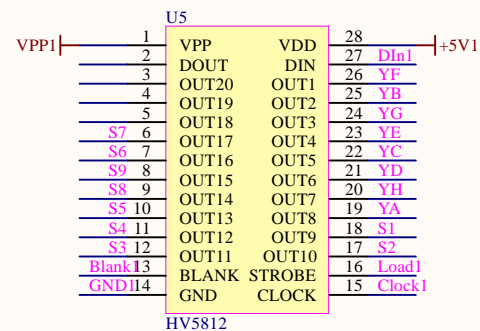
U5

VPP1 1 VPP VDD 28 +5V1
2 DOUT DIN 27 DIn1
3 OUT20 OUT1 26 YF
4 OUT19 OUT2 25 YB
5 OUT18 OUT3 24 YG
S7 6 OUT17 OUT4 23 YE
S6 7 OUT16 OUT5 22 YC
S9 8 OUT15 OUT6 21 YD
S8 9 OUT14 OUT7 20 YH
S5 10 OUT13 OUT8 19 YA
S4 11 OUT12 OUT9 18 S1
S3 12 OUT11 OUT10 17 S2
Blank1 13 BLANK STROBE 16 Load1
GND1 14 GND CLOCK 15 Clock1

HV5812